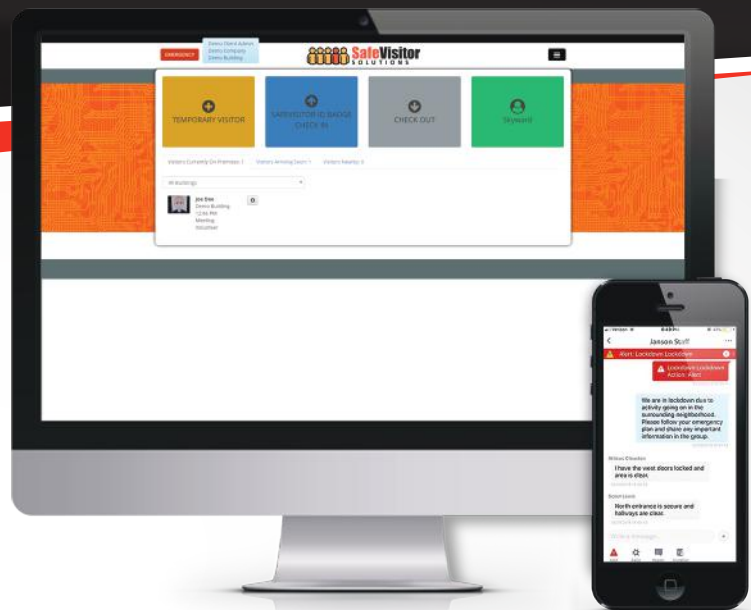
EMERGENCY

Demo District Admin
Demo Company
Demo Building

SafeVisitor SOLUTIONS

TEMPORARY VISITOR

SAFEVISITOR ID BADGE CHECK IN

CHECK OUT

Skyward

Visitors Currently On Premises: 1   Visitors Arriving Soon: 1   Visitors Nearby: 0

All Buildings

Joe Doe
Demo Building
12:56 PM
Meeting
Volunteer

Janson Staff

Alert: Lockdown Lockdown

Lockdown Lockdown
Action: Alert

We are in lockdown due to activity going on in the surrounding neighborhood. Please follow your emergency plan and share any important information in the group.

Wilma Chester
I have the west doors locked and area is clear.

Susan Lewis
North entrance is secure and hallways are clear.

Write a message...